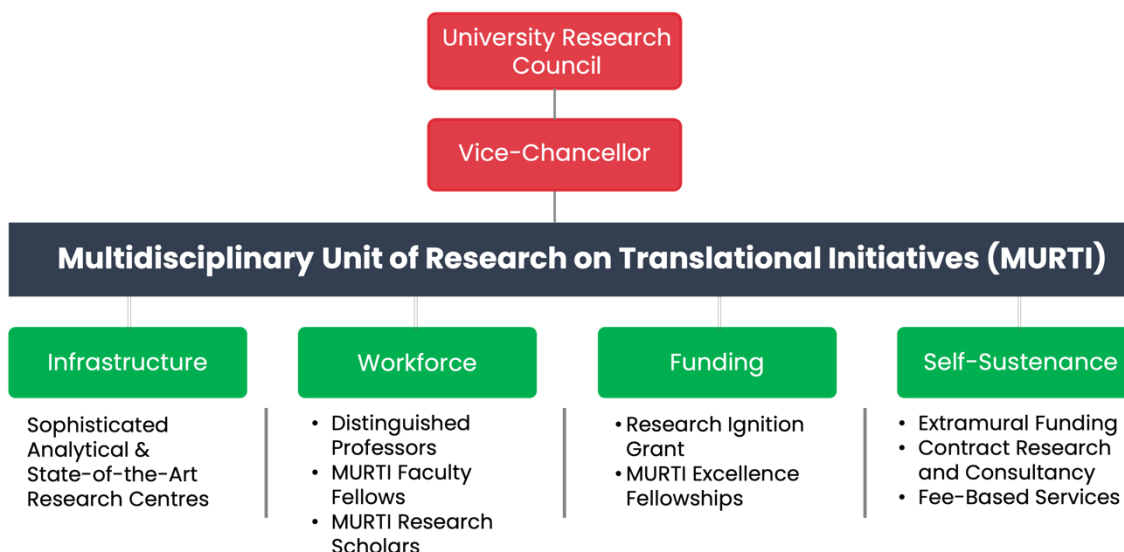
University Research Council

Vice-Chancellor

Multidisciplinary Unit of Research on Translational Initiatives (MURTI)

Infrastructure

Sophisticated Analytical & State-of-the-Art Research Centres

Workforce

- Distinguished Professors
- MURTI Faculty Fellows
- MURTI Research Scholars

Funding

- Research Ignition Grant
- MURTI Excellence Fellowships

Self-Sustenance

- Extramural Funding
- Contract Research and Consultancy
- Fee-Based Services